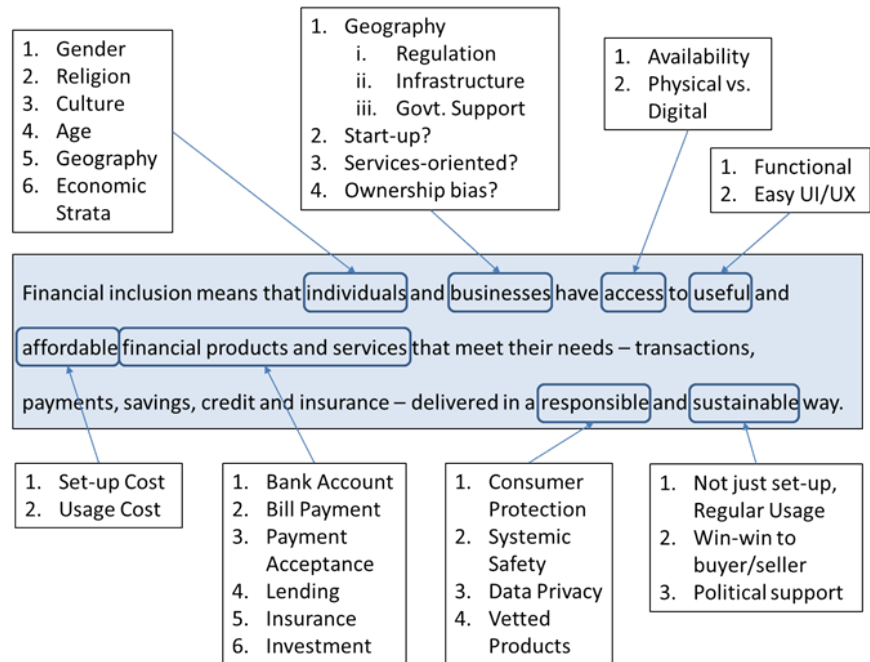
1. Gender
2. Religion
3. Culture
4. Age
5. Geography
6. Economic Strata

1. Geography
i. Regulation
ii. Infrastructure
iii. Govt. Support
2. Start-up?
3. Services-oriented?
4. Ownership bias?

1. Availability
2. Physical vs. Digital

1. Functional
2. Easy UI/UX

Financial inclusion means that individuals and businesses have access to useful and affordable financial products and services that meet their needs – transactions, payments, savings, credit and insurance – delivered in a responsible and sustainable way.

1. Set-up Cost
2. Usage Cost

1. Bank Account
2. Bill Payment
3. Payment Acceptance
4. Lending
5. Insurance
6. Investment

1. Consumer Protection
2. Systemic Safety
3. Data Privacy
4. Vetted Products

1. Not just set-up, Regular Usage
2. Win-win to buyer/seller
3. Political support